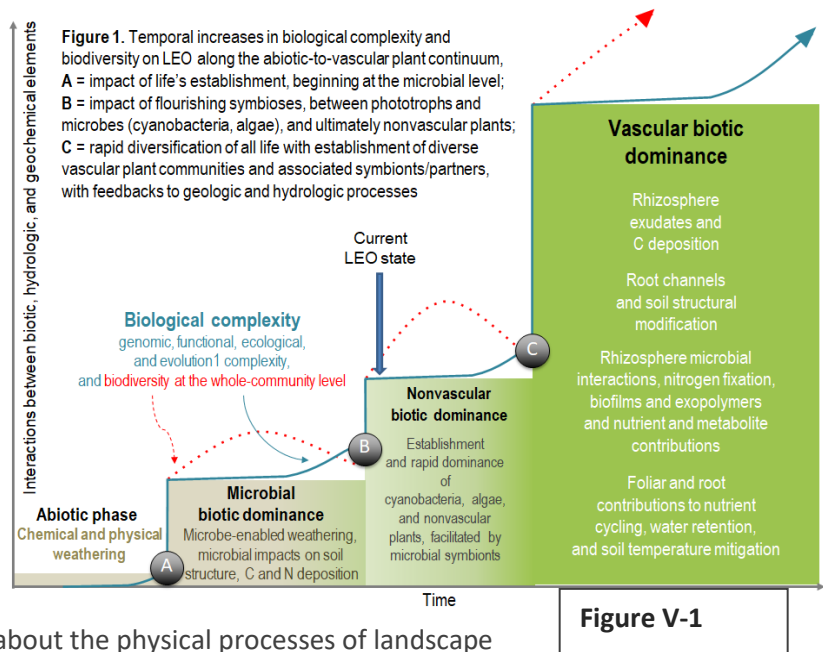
Interactions between biotic, hydrologic, and geochemical elements

**Figure 1.** Temporal increases in biological complexity and biodiversity on LEO along the abiotic-to-vascular plant continuum, **A** = impact of life's establishment, beginning at the microbial level; **B** = impact of flourishing symbioses, between phototrophs and microbes (cyanobacteria, algae), and ultimately nonvascular plants; **C** = rapid diversification of all life with establishment of diverse vascular plant communities and associated symbionts/partners, with feedbacks to geologic and hydrologic processes

Current LEO state

Biological complexity
genomic, functional, ecological, and evolution1 complexity, and biodiversity at the whole-community level

Abiotic phase
Chemical and physical weathering

A

Microbial biotic dominance
Microbe-enabled weathering, microbial impacts on soil structure, C and N deposition

B

Nonvascular biotic dominance
Establishment and rapid dominance of cyanobacteria, algae, and nonvascular plants, facilitated by microbial symbionts

C

Vascular biotic dominance
Rhizosphere exudates and C deposition

Root channels and soil structural modification

Rhizosphere microbial interactions, nitrogen fixation, biofilms and exopolymers and nutrient and metabolite contributions

Foliar and root contributions to nutrient cycling, water retention, and soil temperature mitigation

Time

Figure V-1

about the physical processes of landscape